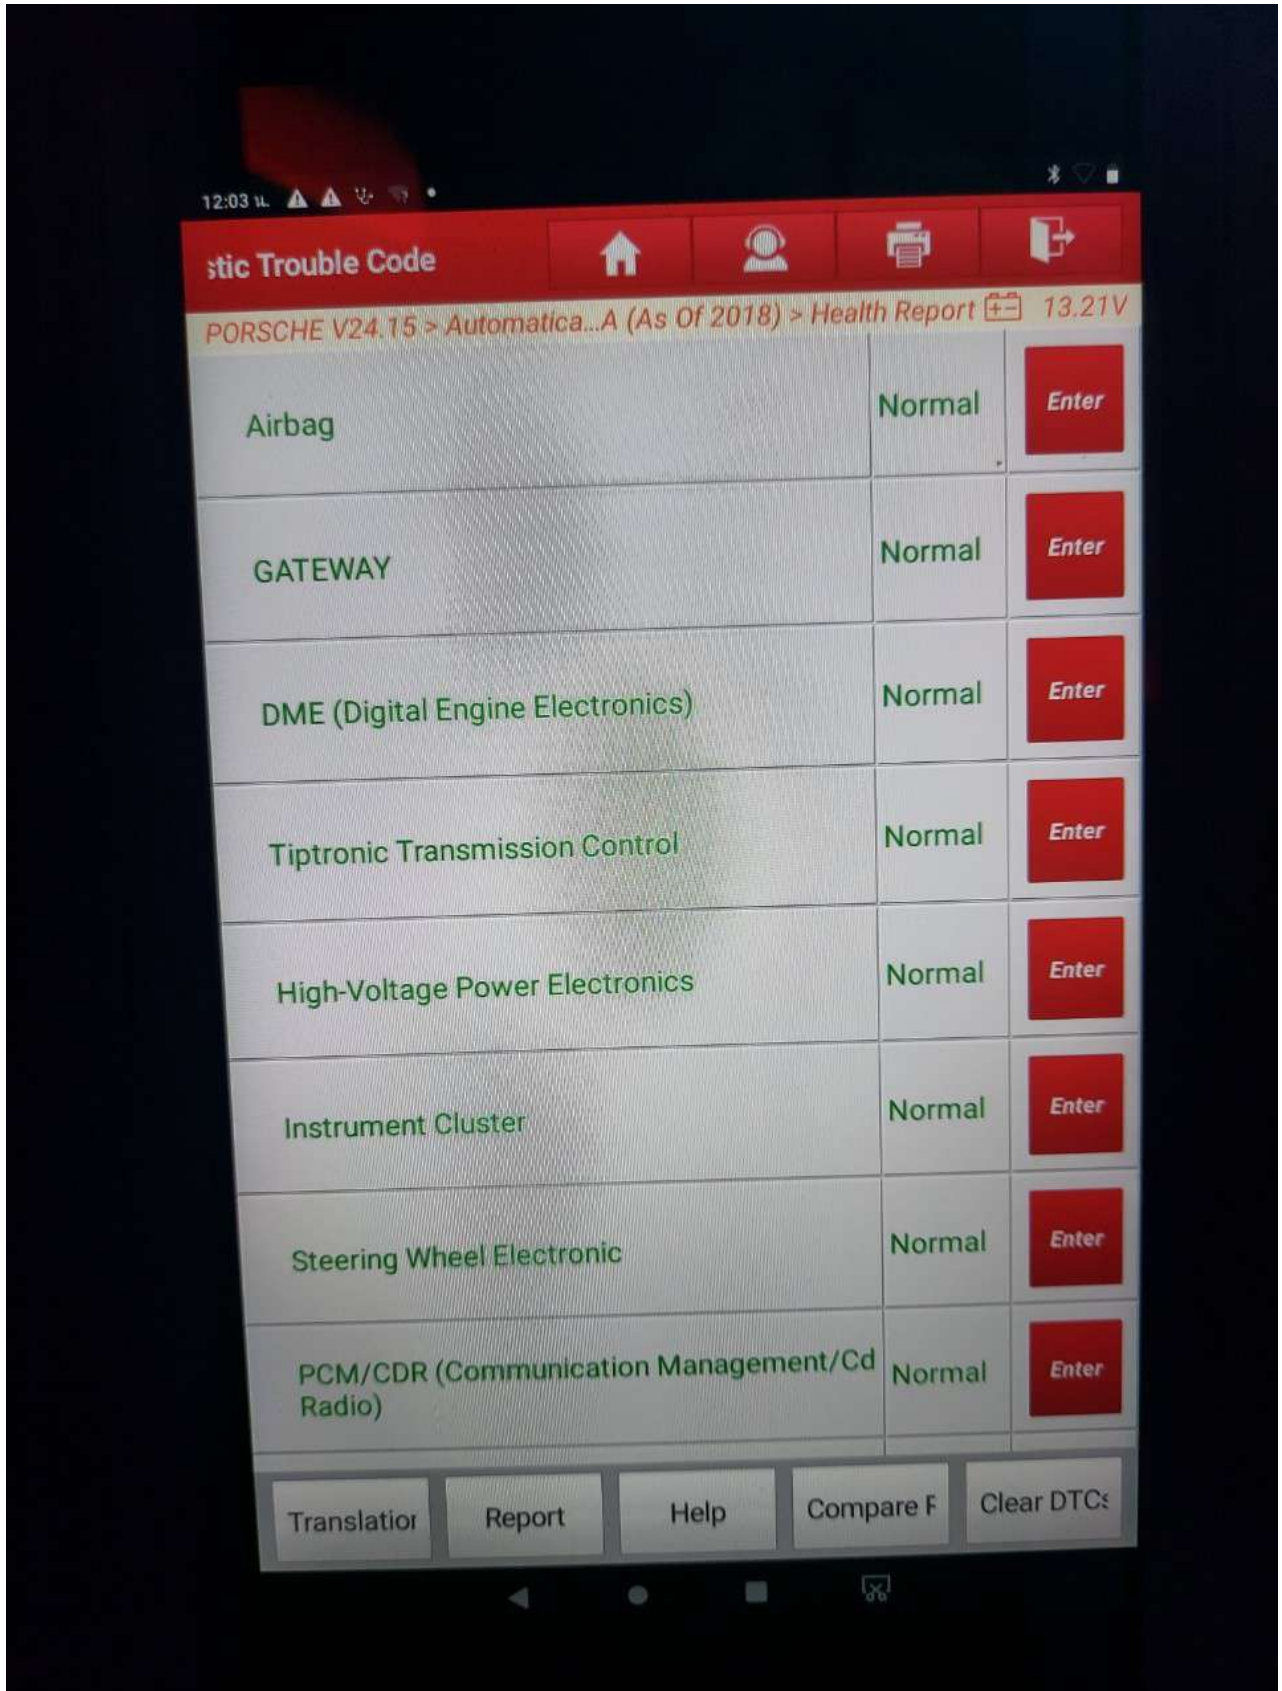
12:03

stic Trouble Code

PORSCHE V24.15 > Automatica...A (As Of 2018) > Health Report 13.21V

| | | |
|---|---|---|
| Airbag | Normal | Enter |
| GATEWAY | Normal | Enter |
| DME (Digital Engine Electronics) | Normal | Enter |
| Tiptronic Transmission Control | Normal | Enter |
| High-Voltage Power Electronics | Normal | Enter |
| Instrument Cluster | Normal | Enter |
| Steering Wheel Electronic | Normal | Enter |
| PCM/CDR (Communication Management/Cd Radio) | Normal | Enter |

Translatior Report Help Compare F Clear DTCs